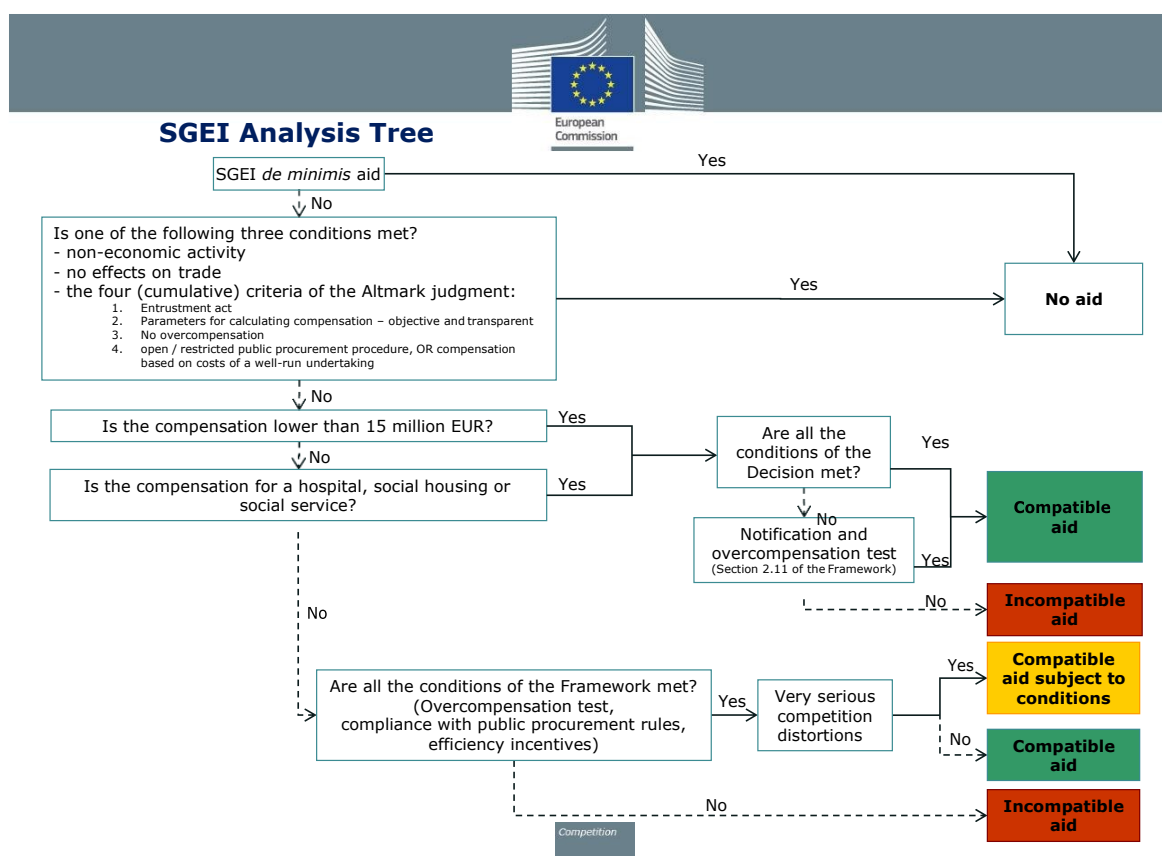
European Commission

SGEI Analysis Tree

SGEI *de minimis* aid

Yes

No

Is one of the following three conditions met?
- non-economic activity
- no effects on trade
- the four (cumulative) criteria of the Altmark judgment:
1. Entrustment act
2. Parameters for calculating compensation – objective and transparent
3. No overcompensation
4. open / restricted public procurement procedure, OR compensation based on costs of a well-run undertaking

Yes

No aid

No

Is the compensation lower than 15 million EUR?

Yes

No

Is the compensation for a hospital, social housing or social service?

Yes

Are all the conditions of the Decision met?

Yes

No

Notification and overcompensation test
(Section 2.11 of the Framework)

Yes

Compatible aid

No

Incompatible aid

No

Are all the conditions of the Framework met?
(Overcompensation test, compliance with public procurement rules, efficiency incentives)

Yes

Very serious competition distortions

Yes

Compatible aid subject to conditions

No

Compatible aid

No

Incompatible aid

Competition